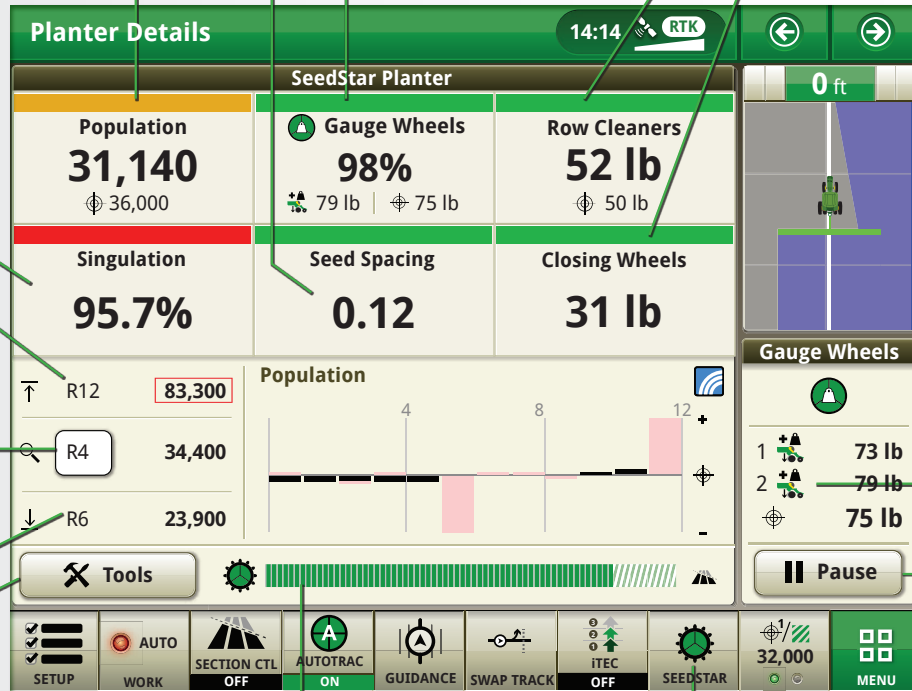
Planter Details

14:14 RTK

SeedStar Planter

Population
31,140
36,000

Gauge Wheels
98%
79 lb | 75 lb

Row Cleaners
52 lb
50 lb

Singulation
95.7%

Seed Spacing
0.12

Closing Wheels
31 lb

0 ft

R12 83,300

R4 34,400

R6 23,900

Population

4 8 12

+

-

Gauge Wheels

1 73 lb
2 79 lb
75 lb

Tools

Pause

SETUP

AUTO
WORK

SECTION CTL
OFF

AUTOTRAC
ON

GUIDANCE

SWAP TRACK

iTEC
OFF

SEEDSTAR

1
32,000

MENU